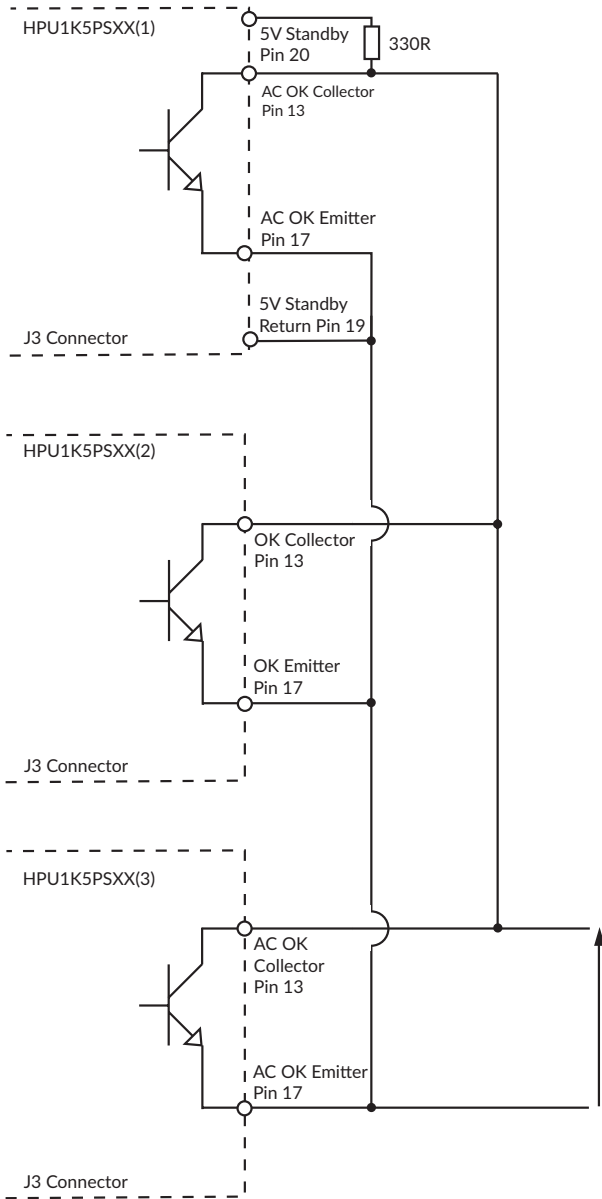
HPU1K5PSXX(1)

5V Standby
Pin 20

330R

AC OK Collector
Pin 13

AC OK Emitter
Pin 17

5V Standby
Return Pin 19

J3 Connector

HPU1K5PSXX(2)

OK Collector
Pin 13

OK Emitter
Pin 17

J3 Connector

HPU1K5PSXX(3)

AC OK
Collector
Pin 13

AC OK Emitter
Pin 17

J3 Connector